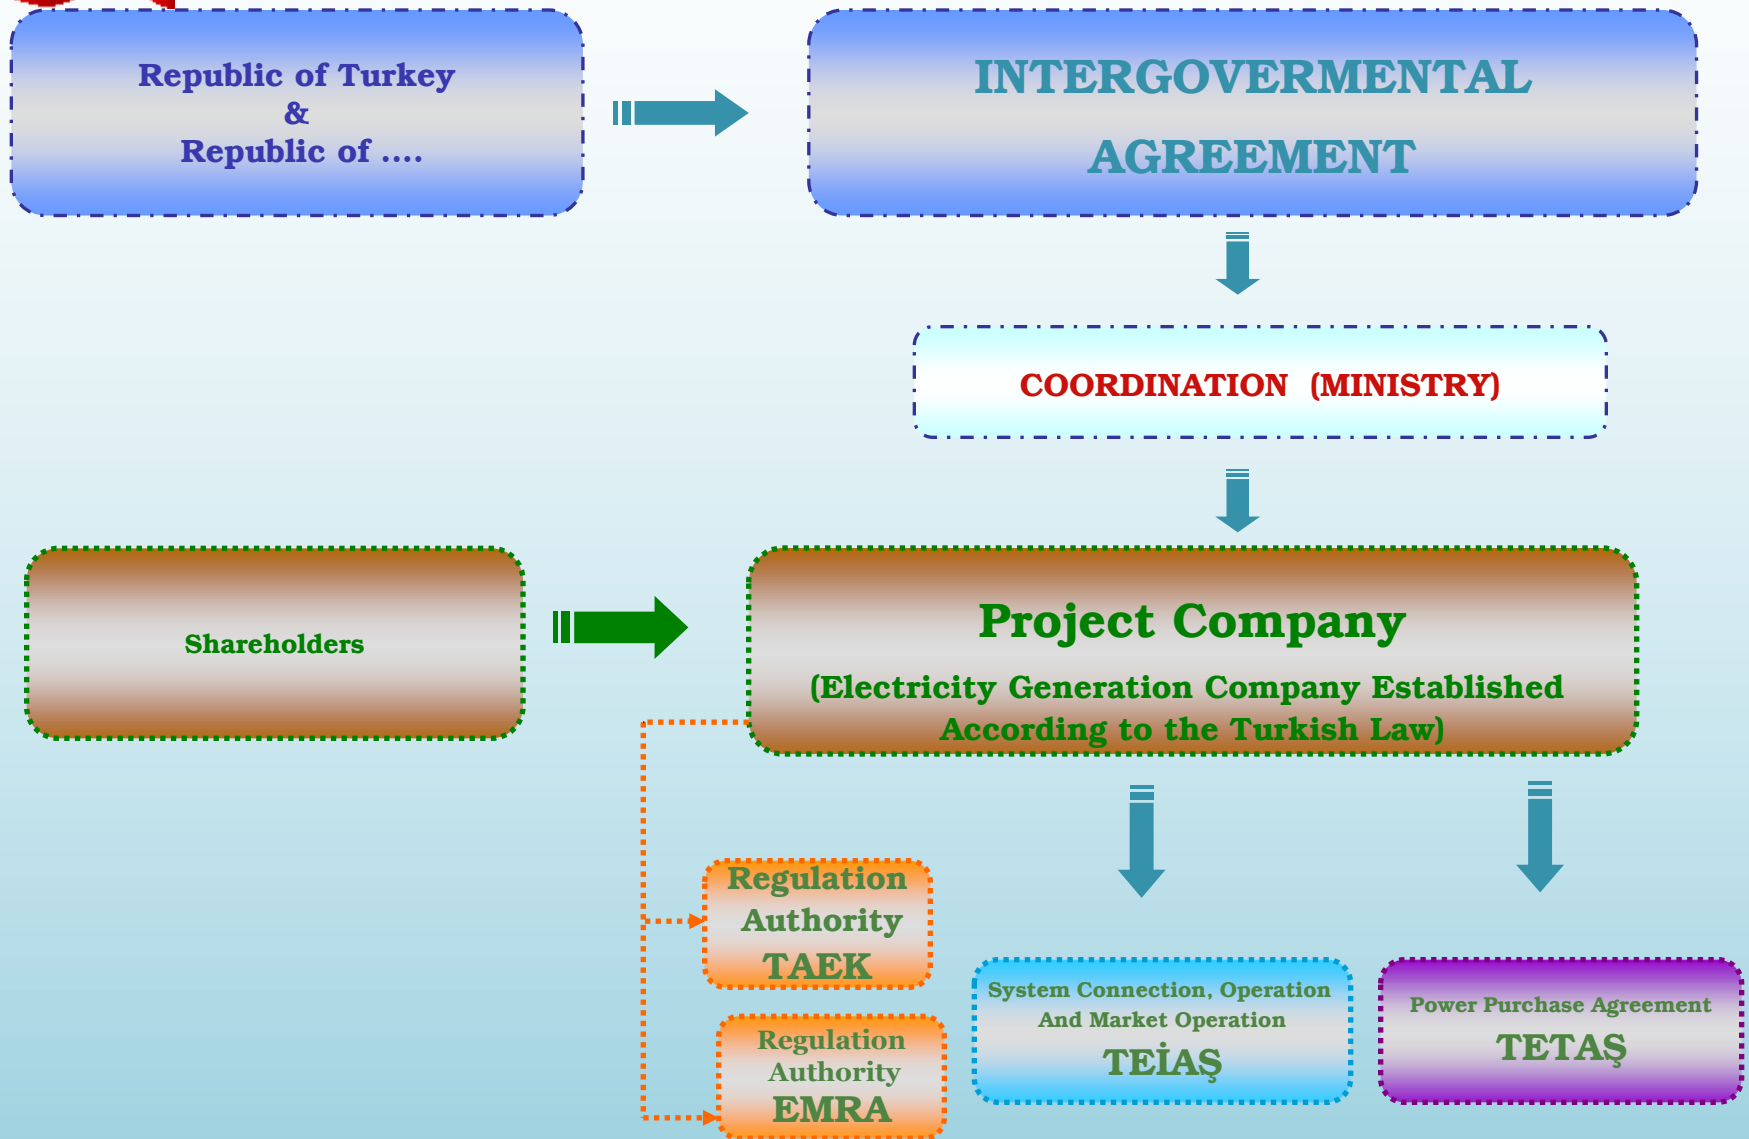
Republic of Turkey
&
Republic of ....

INTERGOVERMENTAL AGREEMENT

COORDINATION (MINISTRY)

Shareholders

Project Company
(Electricity Generation Company Established According to the Turkish Law)

Regulation Authority
TAEK

Regulation Authority
EMRA

System Connection, Operation And Market Operation
TEİAŞ

Power Purchase Agreement
TETAŞ